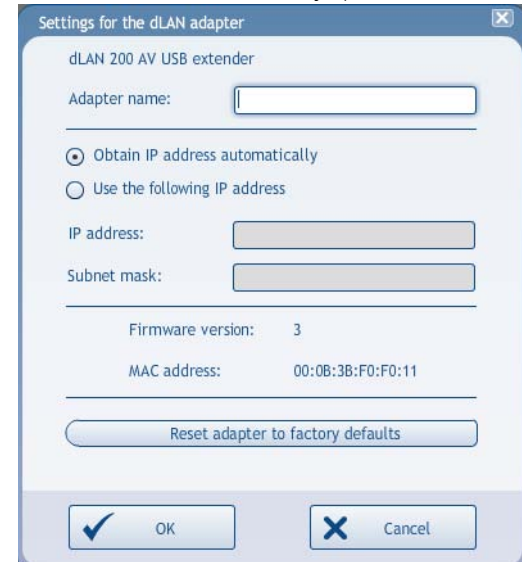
Settings for the dLAN adapter

dLAN 200 AV USB extender

Adapter name:

Obtain IP address automatically

Use the following IP address

IP address:

Subnet mask:

Firmware version: 3

MAC address: 00:0B:3B:F0:F0:11

Reset adapter to factory defaults

OK

Cancel